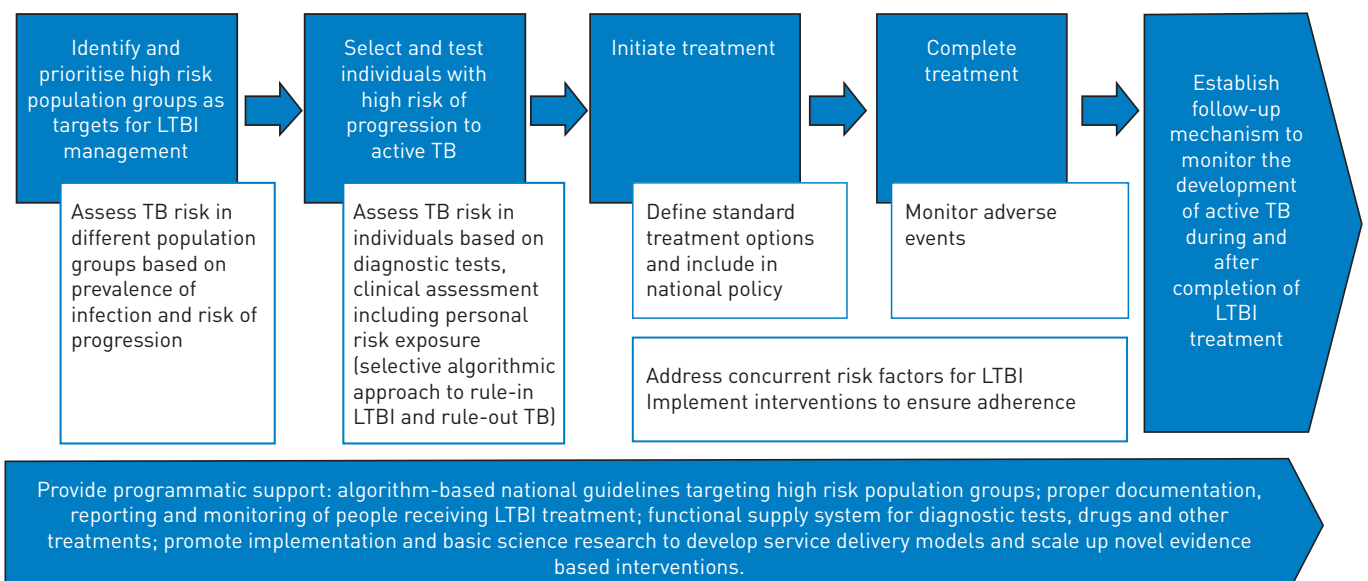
Identify and prioritise high risk population groups as targets for LTBI management

Assess TB risk in different population groups based on prevalence of infection and risk of progression

Select and test individuals with high risk of progression to active TB

Assess TB risk in individuals based on diagnostic tests, clinical assessment including personal risk exposure (selective algorithmic approach to rule-in LTBI and rule-out TB)

Initiate treatment

Define standard treatment options and include in national policy

Complete treatment

Monitor adverse events

Address concurrent risk factors for LTBI
Implement interventions to ensure adherence

Establish follow-up mechanism to monitor the development of active TB during and after completion of LTBI treatment

Provide programmatic support: algorithm-based national guidelines targeting high risk population groups; proper documentation, reporting and monitoring of people receiving LTBI treatment; functional supply system for diagnostic tests, drugs and other treatments; promote implementation and basic science research to develop service delivery models and scale up novel evidence based interventions.